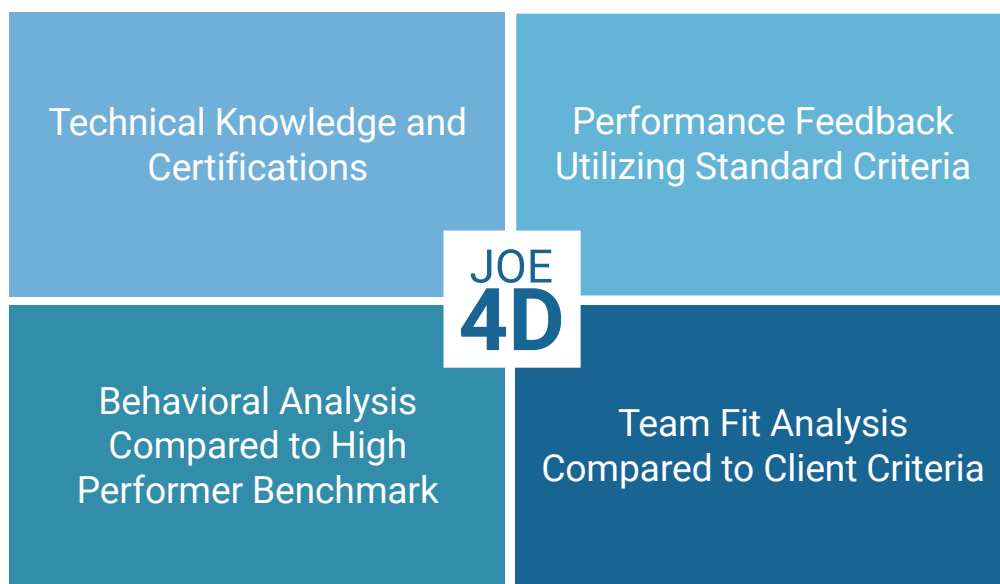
Technical Knowledge and Certifications

Performance Feedback Utilizing Standard Criteria

JOE
4D

Behavioral Analysis Compared to High Performer Benchmark

Team Fit Analysis Compared to Client Criteria